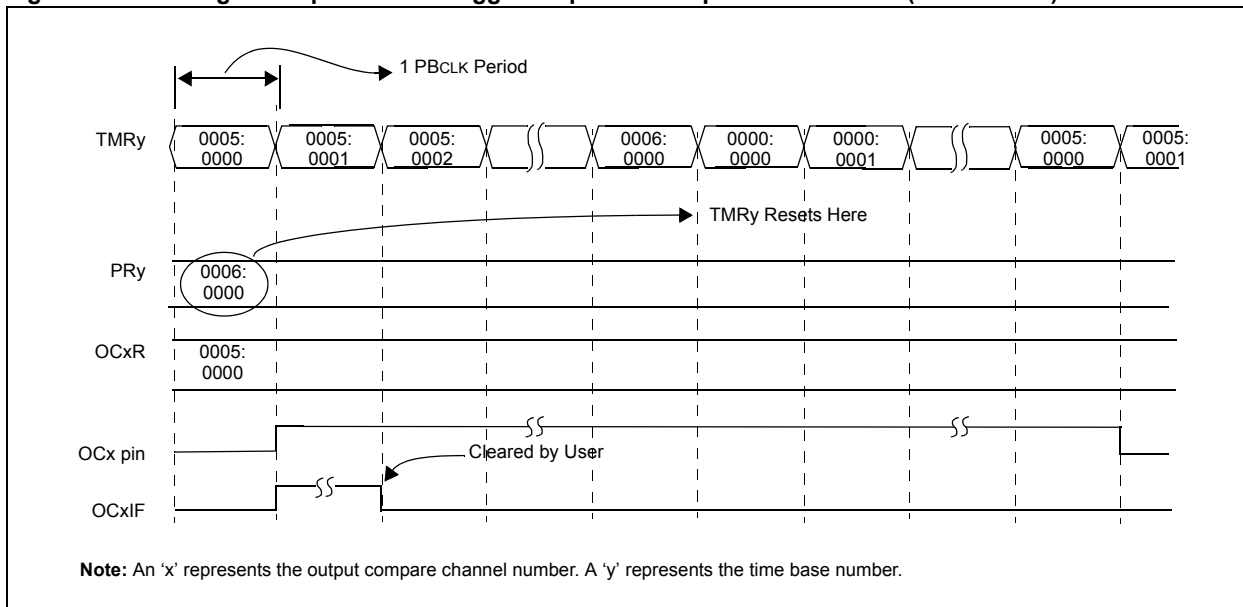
1 PBCLK Period

TMRy
0005:
0000
0005:
0001
0005:
0002
0006:
0000
0000:
0000
0000:
0001
0005:
0000
0005:
0001

TMRy Resets Here

PRy
0006:
0000

OCxR
0005:
0000

OCx pin
Cleared by User
OCxIF

**Note:** An 'x' represents the output compare channel number. A 'y' represents the time base number.